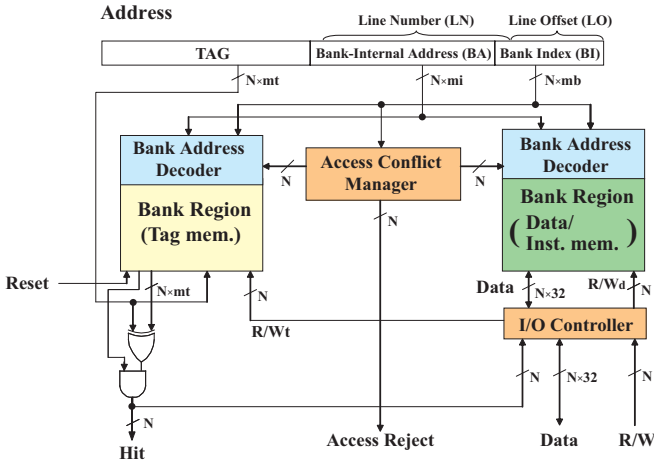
Address

Line Number (LN)

Line Offset (LO)

TAG

Bank-Internal Address (BA)

Bank Index (BI)

N×mt

N×mi

N×mb

Bank Address Decoder

Bank Region (Tag mem.)

Access Conflict Manager

N

N

Bank Address Decoder

Bank Region (Data/ Inst. mem.)

N

Reset

N×mt

N

R/Wt

Data

N×32

R/Wd

N

I/O Controller

N

N

N×32

N

N

Hit

Access Reject

Data

R/W